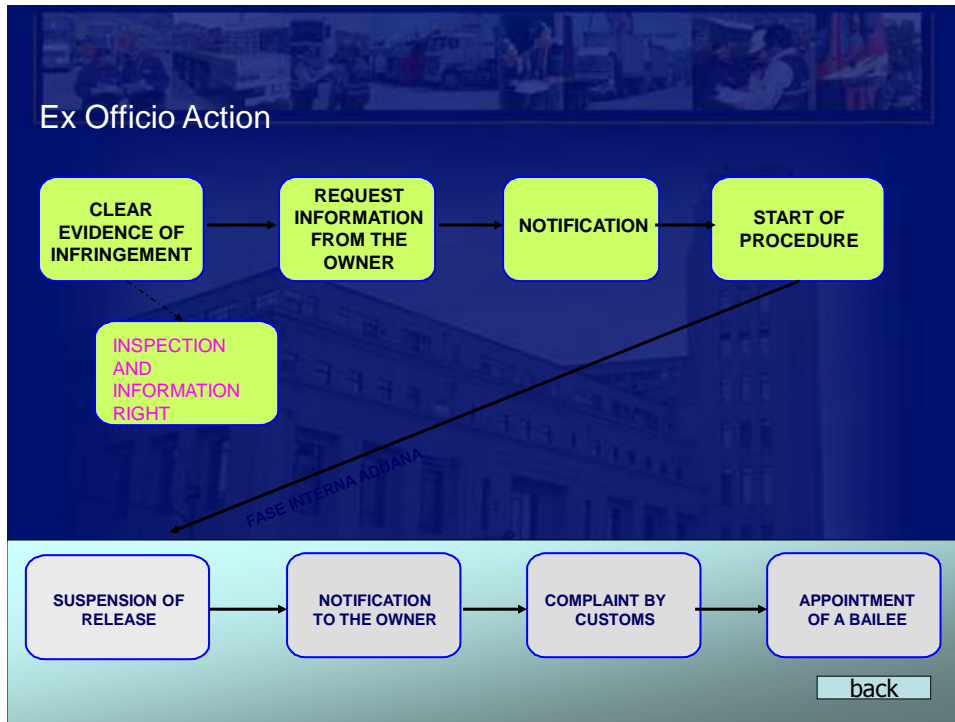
Ex Officio Action

CLEAR EVIDENCE OF INFRINGEMENT

REQUEST INFORMATION FROM THE OWNER

NOTIFICATION

START OF PROCEDURE

INSPECTION AND INFORMATION RIGHT

FASE INTERNA ADUANA

SUSPENSION OF RELEASE

NOTIFICATION TO THE OWNER

COMPLAINT BY CUSTOMS

APPOINTMENT OF A BAILEE

back